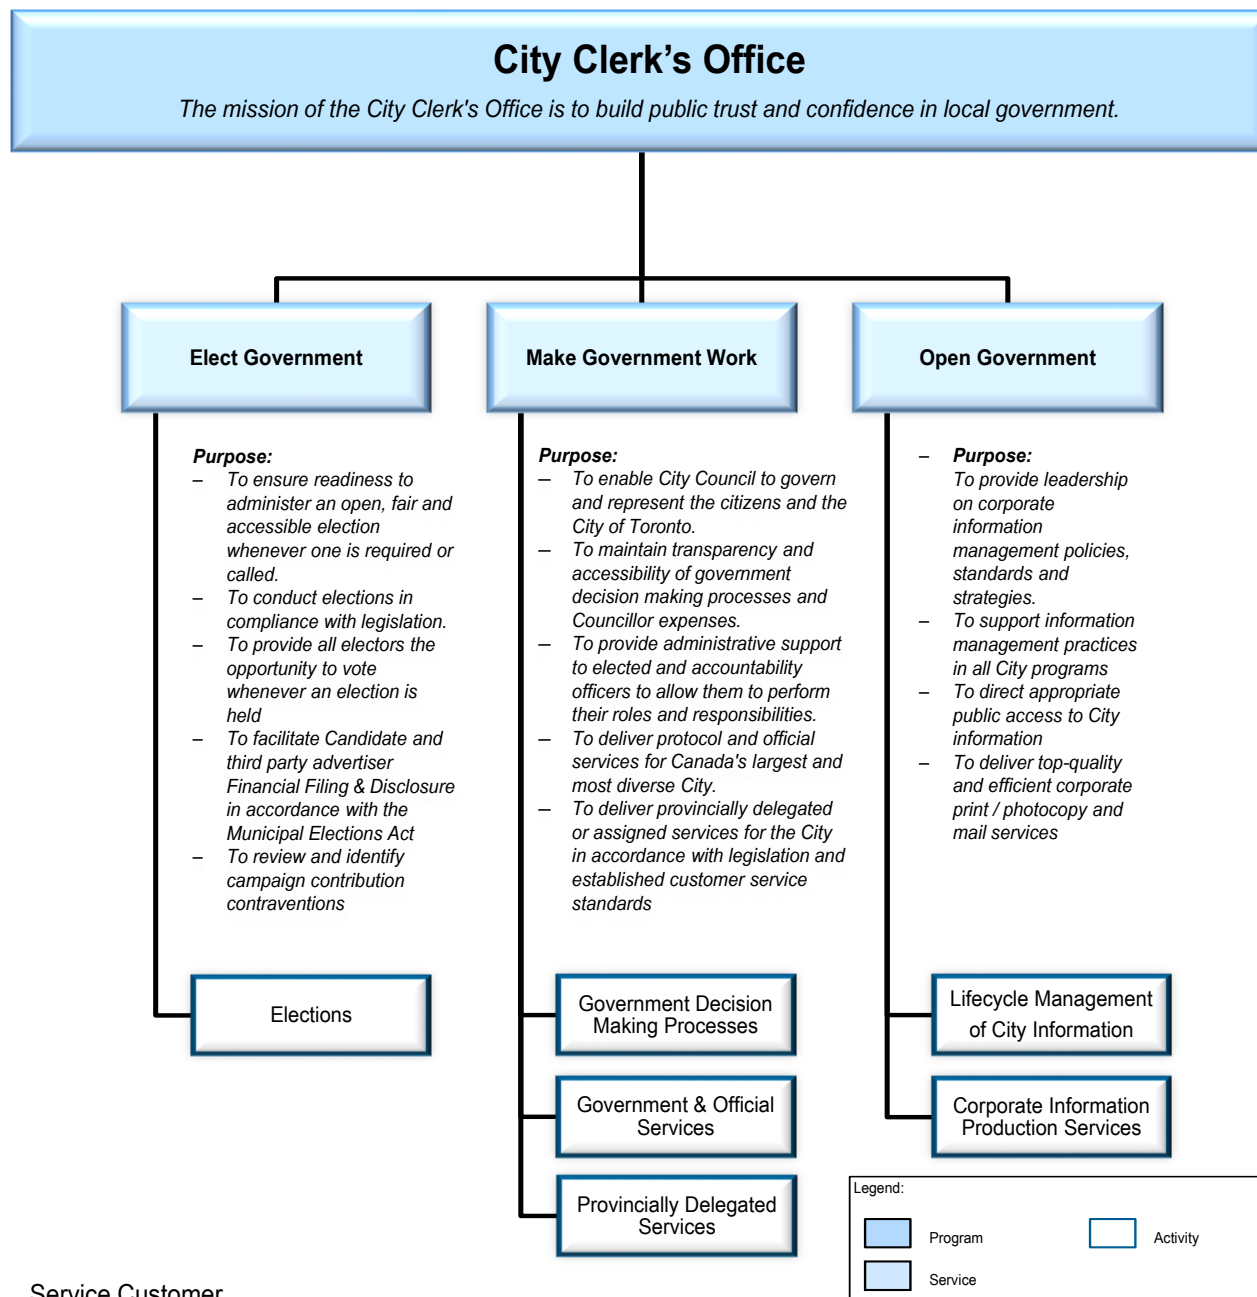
City Clerk's Office

*The mission of the City Clerk's Office is to build public trust and confidence in local government.*

Elect Government

Make Government Work

Open Government

*Purpose:*
– *To ensure readiness to administer an open, fair and accessible election whenever one is required or called.*
– *To conduct elections in compliance with legislation.*
– *To provide all electors the opportunity to vote whenever an election is held*
– *To facilitate Candidate and third party advertiser Financial Filing & Disclosure in accordance with the Municipal Elections Act*
– *To review and identify campaign contribution contraventions*

*Purpose:*
– *To enable City Council to govern and represent the citizens and the City of Toronto.*
– *To maintain transparency and accessibility of government decision making processes and Councillor expenses.*
– *To provide administrative support to elected and accountability officers to allow them to perform their roles and responsibilities.*
– *To deliver protocol and official services for Canada's largest and most diverse City.*
– *To deliver provincially delegated or assigned services for the City in accordance with legislation and established customer service standards*

– *Purpose:*
*To provide leadership on corporate information management policies, standards and strategies.*
– *To support information management practices in all City programs*
– *To direct appropriate public access to City information*
– *To deliver top-quality and efficient corporate print / photocopy and mail services*

Elections

Government Decision Making Processes

Government & Official Services

Provincially Delegated Services

Lifecycle Management of City Information

Corporate Information Production Services

Legend:
Program
Activity
Service

Service Customer